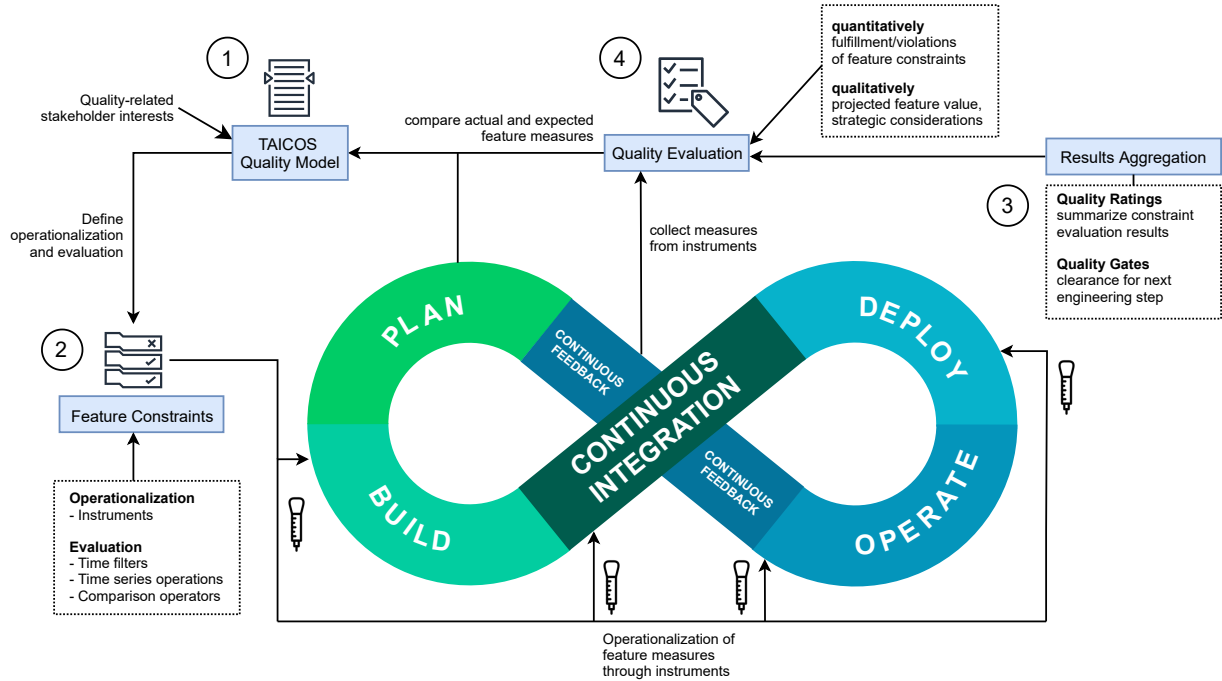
1

Quality-related stakeholder interests

TAICOS Quality Model

Define operationalization and evaluation

2

Feature Constraints

**Operationalization**
- Instruments

**Evaluation**
- Time filters
- Time series operations
- Comparison operators

compare actual and expected feature measures

4

Quality Evaluation

**quantitatively**
fulfillment/violations of feature constraints

**qualitatively**
projected feature value, strategic considerations

Results Aggregation

3

**Quality Ratings**
summarize constraint evaluation results

**Quality Gates**
clearance for next engineering step

collect measures from instruments

PLAN

BUILD

DEPLOY

OPERATE

CONTINUOUS FEEDBACK

CONTINUOUS INTEGRATION

CONTINUOUS FEEDBACK

Operationalization of feature measures through instruments